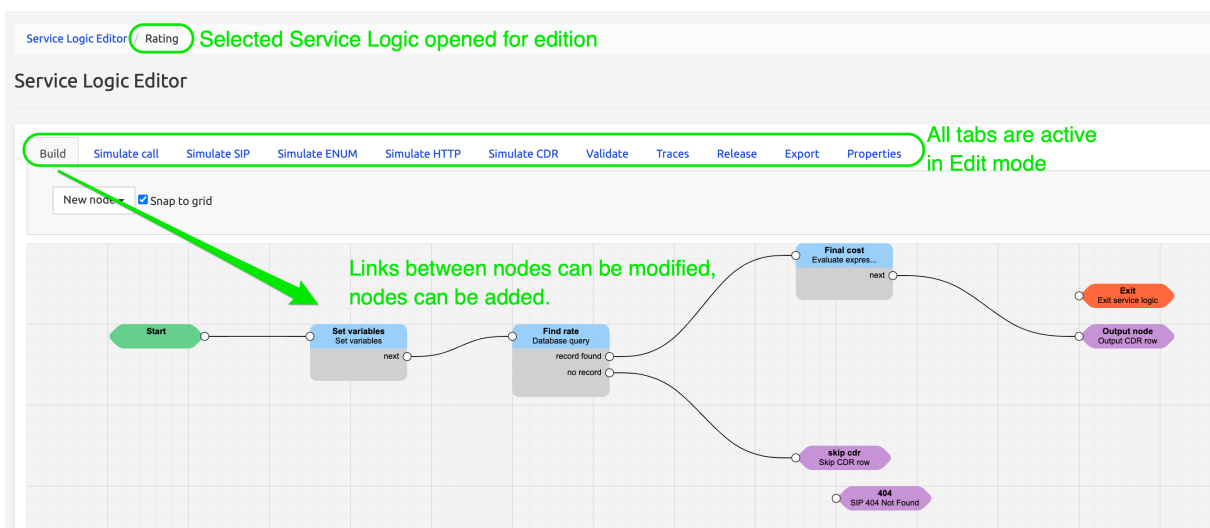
Service Logic Editor / Rating Selected Service Logic opened for edition

Service Logic Editor

Build Simulate call Simulate SIP Simulate ENUM Simulate HTTP Simulate CDR Validate Traces Release Export Properties

All tabs are active in Edit mode

New node Snap to grid

Links between nodes can be modified, nodes can be added.

Final cost
Evaluate expres...
next

Exit
Exit service logic

Start

Set variables
Set variables
next

Find rate
Database query
record found
no record

Output node
Output CDR row

skip cdr
Skip CDR row

404
SIP 404 Not Found